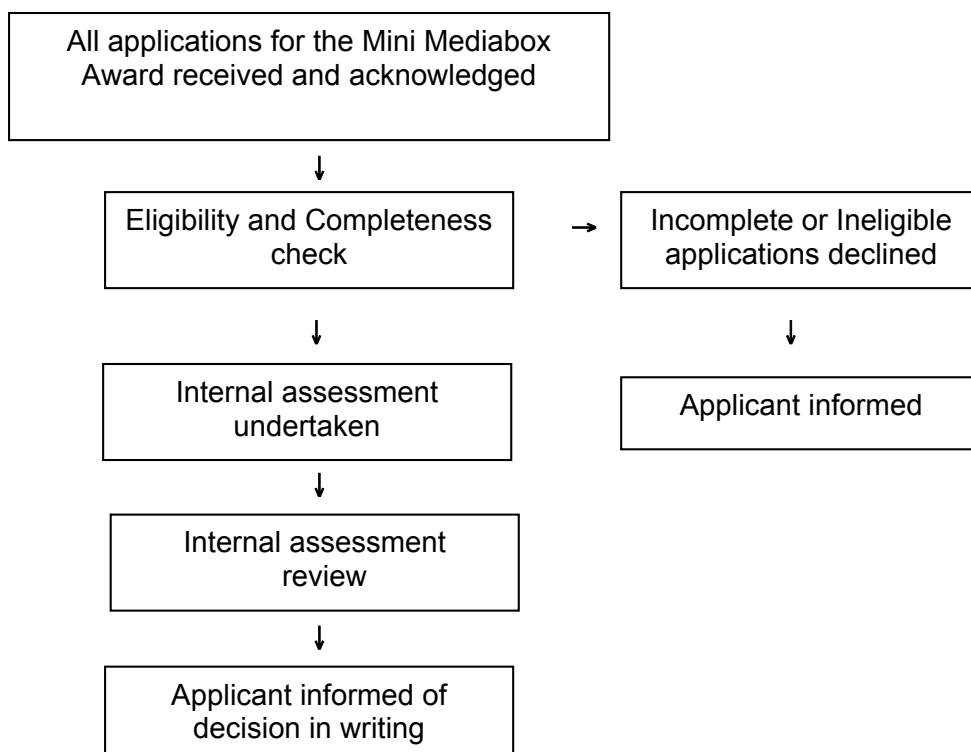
All applications for the Mini Mediabox Award received and acknowledged

Eligibility and Completeness check

Incomplete or Ineligible applications declined

Internal assessment undertaken

Applicant informed

Internal assessment review

Applicant informed of decision in writing